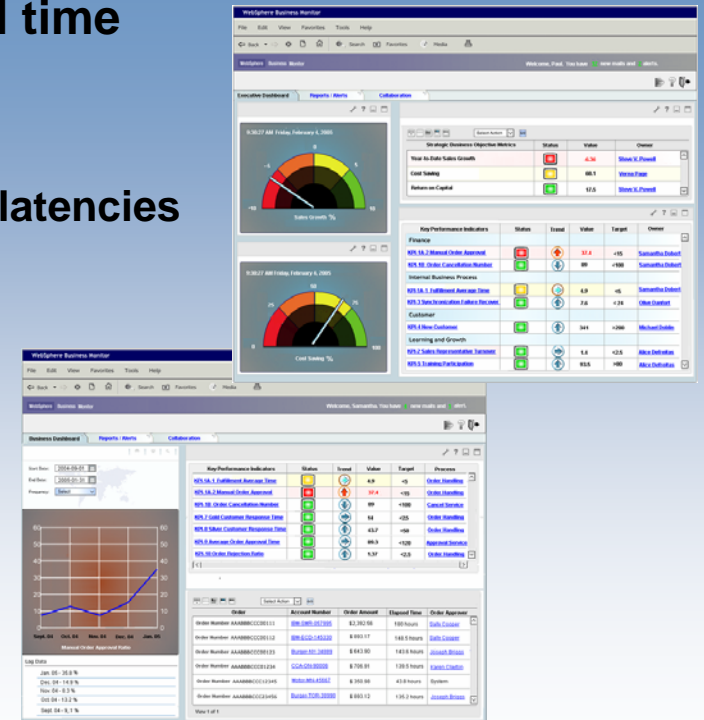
l time

latencies

WebSphere Business Monitor

File Edit View Favorites Tools Help

Back Search Favorites Media

WebSphere Business Monitor

Welcome, Paul. You have new mails and alerts.

Executive Dashboard | Reports / Alerts | Collaboration

9:30:27 AM Friday, February 4, 2005

-10 -5 0 5 10

Sales Growth %

9:30:27 AM Friday, February 4, 2005

0 25 50 75 100

Cost Saving %

| Strategic Business Objective Metrics | Status | Value | Owner |
|---|---|---|---|
| Year-to-Date Sales Growth | | -4.36 | Steve K. Powell |
| Cost Saving | | 60.1 | Verna Page |
| Return on Capital | | 17.5 | Steve K. Powell |

| Key Performance Indicators | Status | Trend | Value | Target | Owner |
|---|---|---|---|---|---|
| Finance | | | | | |
| KPI 1A.2 Manual Order Approval | | | 37.4 | <15 | Samantha Dobert |
| KPI 1B Order Cancellation Number | | | 89 | <100 | Samantha Dobert |
| Internal Business Process | | | | | |
| KPI 1A.1 Fulfillment Average Time | | | 4.9 | <5 | Samantha Dobert |
| KPI 3 Synchronization Failure Recover | | | 7.6 | <10 | Olive Dunford |
| Customer | | | | | |
| KPI 4 New Customer | | | 341 | >200 | Michael Dobie |
| Learning and Growth | | | | | |
| KPI 2 Sales Representative Turnover | | | 1.4 | <2.5 | Alice Delvalos |
| KPI 5 Training Participation | | | 93.6 | >80 | Alice Delvalos |

WebSphere Business Monitor

File Edit View Favorites Tools Help

Back Search Favorites Media

WebSphere Business Monitor

Welcome, Samantha. You have new mails and alerts.

Business Dashboard | Reports / Alerts | Collaboration

Start Date: 2004-09-01
End Date: 2005-01-31
Frequency: Select

60 50 40 30 20 10 0

Sept. 04 Oct. 04 Nov. 04 Dec. 04 Jan. 05

Manual Order Approval Ratio

Log Data

Jan. 05 - 35.8 %
Dec. 04 - 14.9 %
Nov. 04 - 8.3 %
Oct. 04 - 13.2 %
Sept. 04 - 9.1 %

| Key Performance Indicators | Status | Trend | Value | Target | Process |
|---|---|---|---|---|---|
| KPI 1A.1 Fulfillment Average Time | | | 4.9 | <5 | Order Handling |
| KPI 1A.2 Manual Order Approval | | | 37.4 | <15 | Order Handling |
| KPI 1B Order Cancellation Number | | | 89 | <100 | Cancel Service |
| KPI 7 Gold Customer Response Time | | | 14 | <25 | Order Handling |
| KPI 8 Silver Customer Response Time | | | 43.7 | <50 | Order Handling |
| KPI 9 Average Order Approval Time | | | 99.3 | <120 | Approval Service |
| KPI 10 Order Rejection Ratio | | | 5.37 | <2.5 | Order Handling |

Select Action

| Order | Account Number | Order Amount | Elapsed Time | Order Approver |
|---|---|---|---|---|
| Order Number AAABBBCCC00111 | IBM-DWR-357995 | $2,392.56 | 100 hours | Sally Cooper |
| Order Number AAABBBCCC00112 | IBM-ECO-145320 | $993.17 | 148.5 hours | Sally Cooper |
| Order Number AAABBBCCC00123 | Bunsin-NY-36989 | $843.90 | 143.8 hours | Joseph Briggs |
| Order Number AAABBBCCC01234 | CCA-DIV-80006 | $706.91 | 139.5 hours | Karen Clayton |
| Order Number AAABBBCCC12345 | Motor-MN-45567 | $350.66 | 43.8 hours | System |
| Order Number AAABBBCCC123456 | Bunsin-TOR-39990 | $893.12 | 135.2 hours | Joseph Briggs |

View 1 of 1